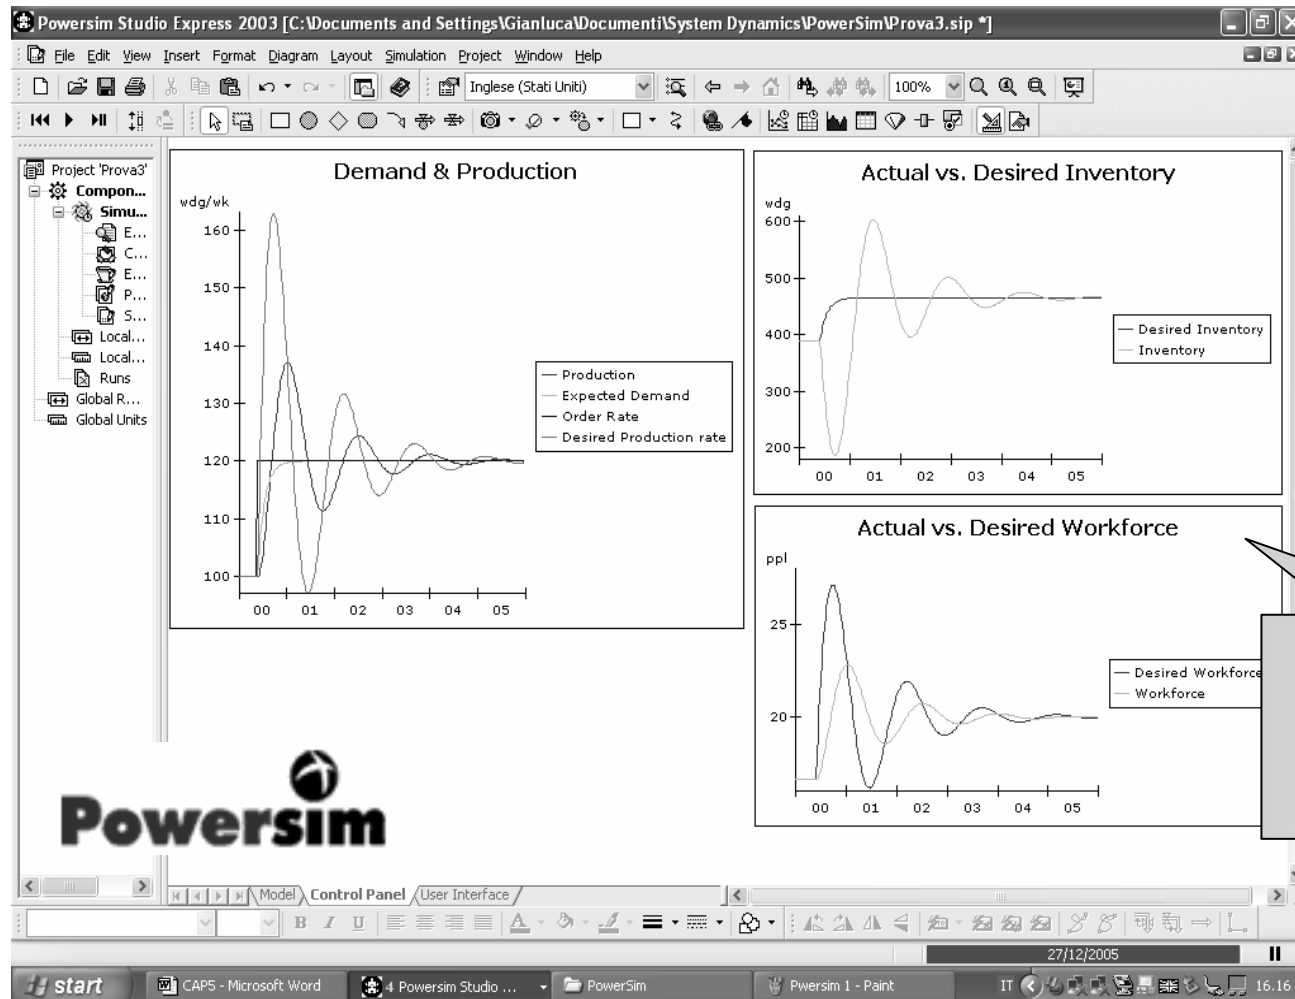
Powersim Studio Express 2003 [C:\Documents and Settings\Gianluca\Documenti\System Dynamics\PowerSim\Prova3.sip *]

File Edit View Insert Format Diagram Layout Simulation Project Window Help

Inglese (Stati Uniti) 100%

Project 'Prova3'
Compon...
Simu...
E...
C...
E...
P...
S...
Local...
Local...
Runs
Global R...
Global Units

Demand & Production

wdg/wk

160
150
140
130
120
110
100

00 01 02 03 04 05

Production
Expected Demand
Order Rate
Desired Production rate

Actual vs. Desired Inventory

wdg

600
500
400
300
200

00 01 02 03 04 05

Desired Inventory
Inventory

Actual vs. Desired Workforce

ppl

25
20

00 01 02 03 04 05

Desired Workforce
Workforce

Powersim

Model Control Panel User Interface

27/12/2005

start CAPS - Microsoft Word 4 Powersim Studio ... PowerSim Pwersim 1 - Paint IT 16.16